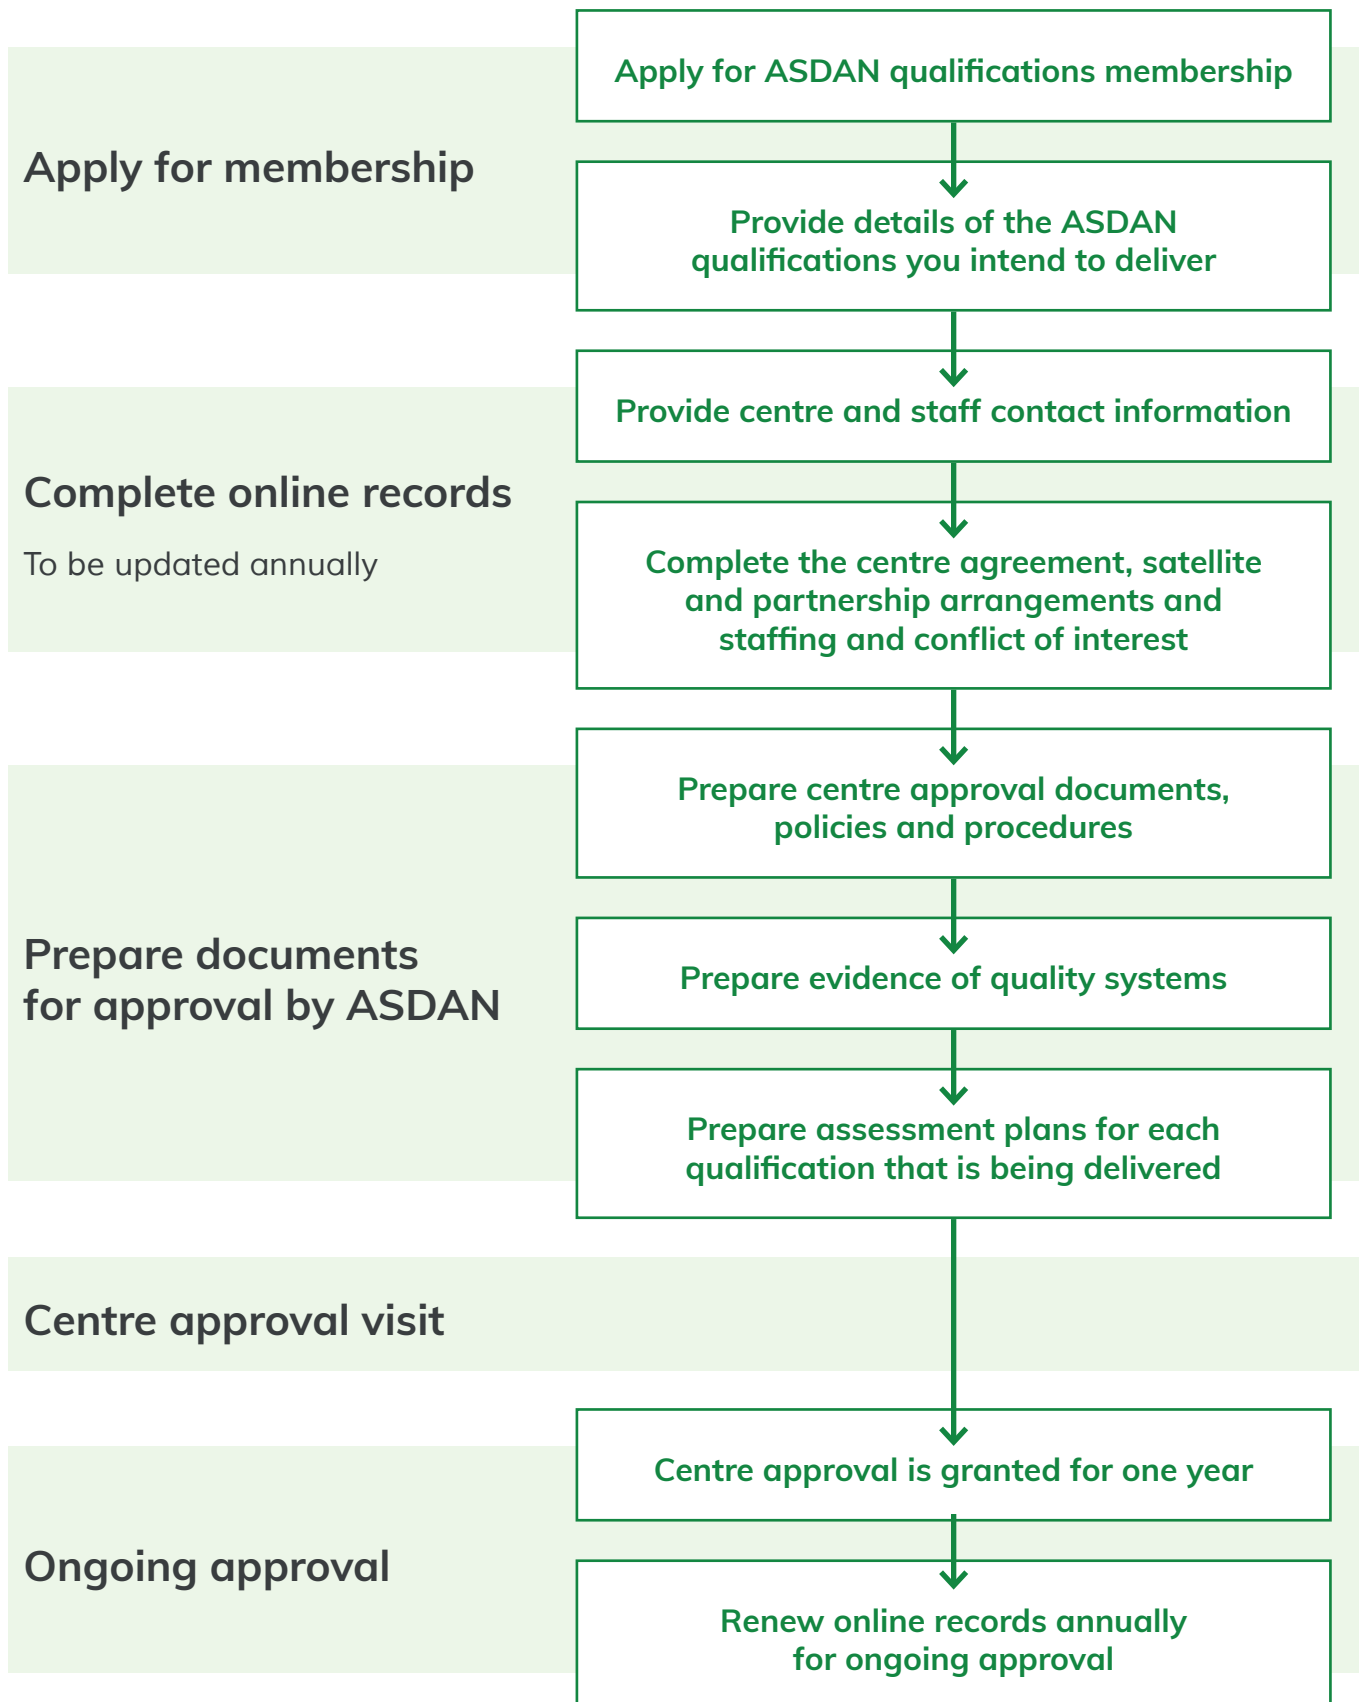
Apply for membership

Apply for ASDAN qualifications membership

Provide details of the ASDAN qualifications you intend to deliver

Complete online records

To be updated annually

Provide centre and staff contact information

Complete the centre agreement, satellite and partnership arrangements and staffing and conflict of interest

Prepare documents for approval by ASDAN

Prepare centre approval documents, policies and procedures

Prepare evidence of quality systems

Prepare assessment plans for each qualification that is being delivered

Centre approval visit

Ongoing approval

Centre approval is granted for one year

Renew online records annually for ongoing approval